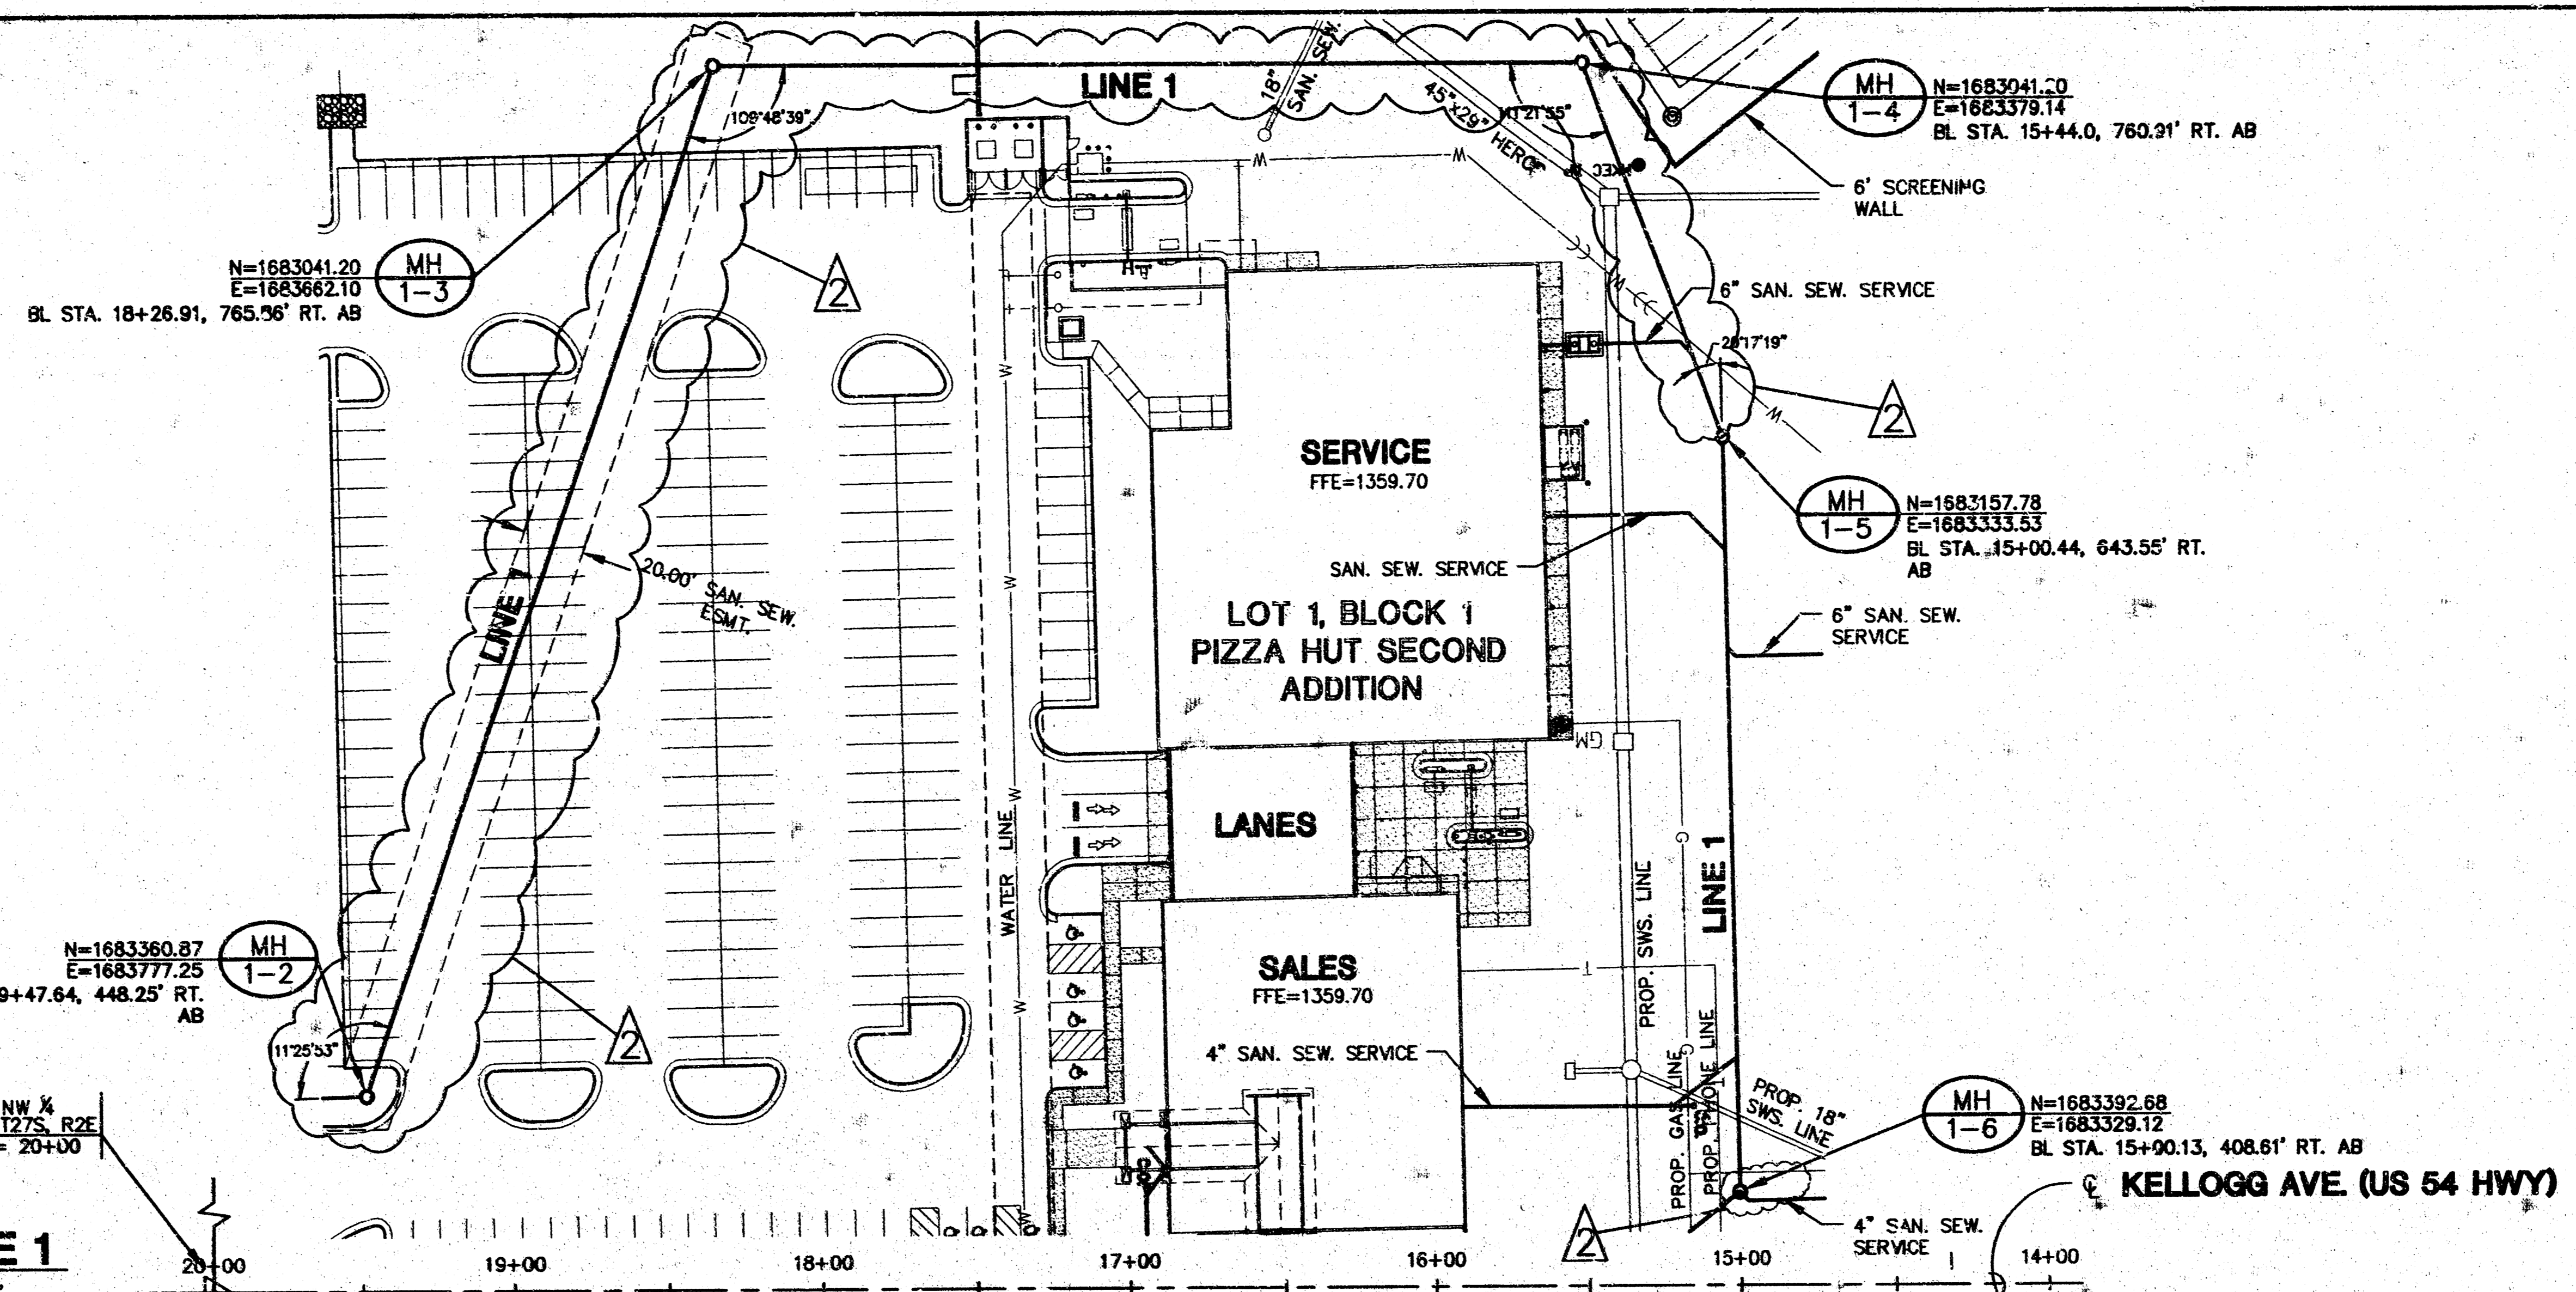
LINE 1

18" SAN. SEW.

45°x29" HERCP

MH 1-4
N=1683041.20
E=1683379.14
BL STA. 15+44.0, 760.91' RT. AB

109°48'39"

111°21'55"

33XX

6' SCREENING WALL

N=1683041.20
E=1683662.10
BL STA. 18+26.91, 765.36' RT. AB
MH 1-3

2

6" SAN. SEW. SERVICE

28°17'19"

2

SERVICE
FFE=1359.70

MH 1-5
N=1683157.78
E=1683333.53
BL STA. 15+00.44, 643.55' RT. AB

SAN. SEW. SERVICE

20.00' SAN. SEW. ESMT.

LINE 1

6" SAN. SEW. SERVICE

LOT 1, BLOCK 1
PIZZA HUT SECOND
ADDITION

GM

LANES

WATER LINE

PROP. SWS. LINE

LINE 1

N=1683360.87
E=1683777.25
9+47.64, 448.25' RT. AB
MH 1-2

SALES
FFE=1359.70

2

4" SAN. SEW. SERVICE

11°25'53"

PROP. GAS LINE
PROP. PHONE LINE

PROP. 18" SWS. LINE

MH 1-6
N=1683392.68
E=1683329.12
BL STA. 15+90.13, 408.61' RT. AB

NW ¼
T27S, R2E
= 20+00

℄ KELLOGG AVE. (US 54 HWY)

4" SAN. SEW. SERVICE

2

E 1

20+00
19+00
18+00
17+00
16+00
15+00
14+00